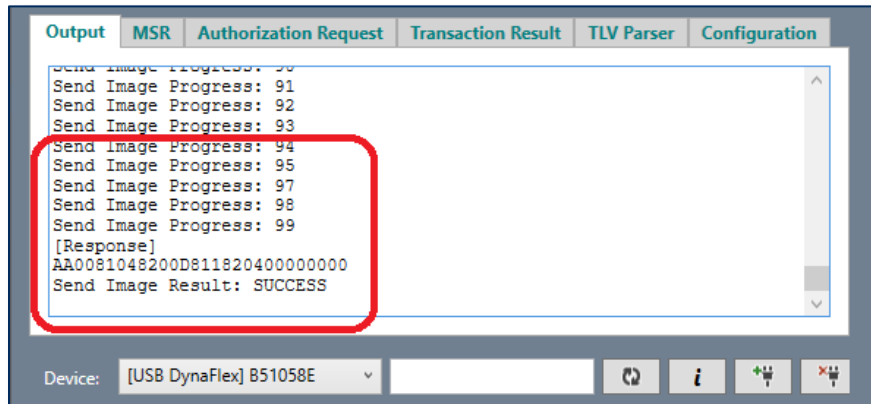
Output | MSR | Authorization Request | Transaction Result | TLV Parser | Configuration

Send Image Progress: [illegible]
Send Image Progress: 91
Send Image Progress: 92
Send Image Progress: 93
Send Image Progress: 94
Send Image Progress: 95
Send Image Progress: 97
Send Image Progress: 98
Send Image Progress: 99
[Response]
AA0081048200D811820400000000
Send Image Result: SUCCESS

Device: [USB DynaFlex] B51058E

i